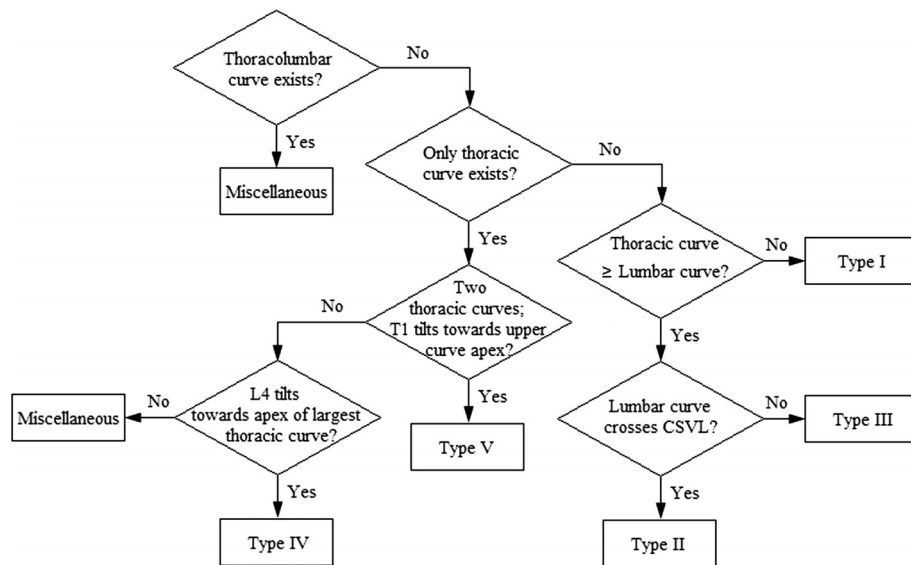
Thoracolumbar curve exists?

No

Yes

Miscellaneous

Only thoracic curve exists?

No

Yes

Thoracic curve ≥ Lumbar curve?

No

Type I

Two thoracic curves; T1 tilts towards upper curve apex?

No

Yes

L4 tilts towards apex of largest thoracic curve?

No

Miscellaneous

Yes

Type V

Yes

Type IV

Yes

Lumbar curve crosses CSVL?

No

Type III

Yes

Type II